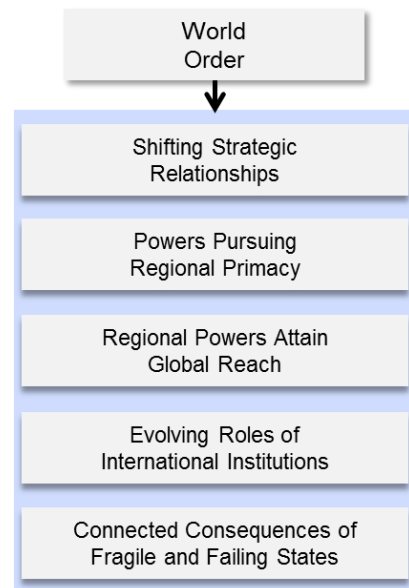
World Order

Shifting Strategic Relationships

Powers Pursuing Regional Primacy

Regional Powers Attain Global Reach

Evolving Roles of International Institutions

Connected Consequences of Fragile and Failing States